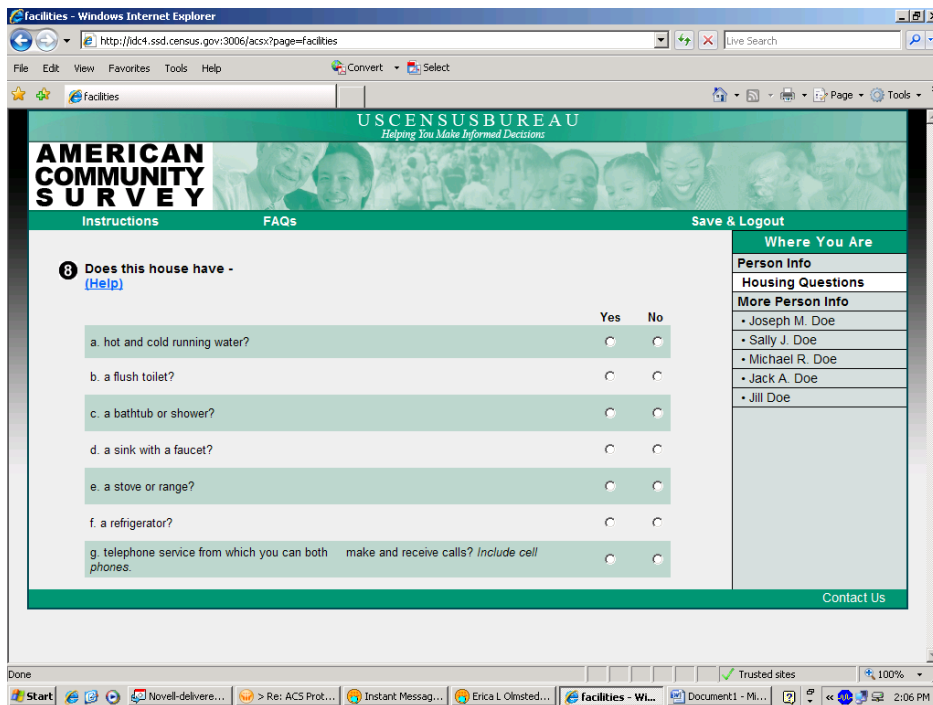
facilities - Windows Internet Explorer

http://idc4.ssd.census.gov:3006/acsx?page=facilities

Live Search

File Edit View Favorites Tools Help

Convert Select

facilities

Page Tools

USCENSUSBUREAU
Helping You Make Informed Decisions

AMERICAN COMMUNITY SURVEY

Instructions FAQs Save & Logout

8 Does this house have -
(Help)

| | Yes | No |
|---|---|---|
| a. hot and cold running water? | | |
| b. a flush toilet? | | |
| c. a bathtub or shower? | | |
| d. a sink with a faucet? | | |
| e. a stove or range? | | |
| f. a refrigerator? | | |
| g. telephone service from which you can both make and receive calls? *Include cell phones.* | | |

Where You Are
Person Info
Housing Questions
More Person Info
• Joseph M. Doe
• Sally J. Doe
• Michael R. Doe
• Jack A. Doe
• Jill Doe

Contact Us

Done

Trusted sites

100%

Start

Novell-delivere...

> Re: ACS Prot...

Instant Messag...

Erica L Olmsted...

facilities - Wi...

Document1 - Mi...

2:06 PM